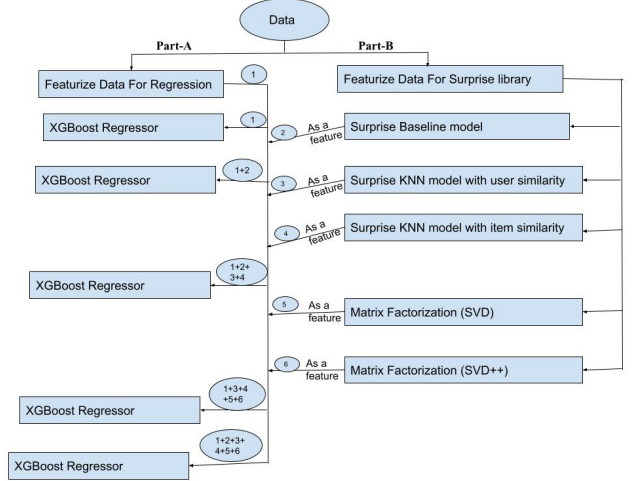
Data

Part-A

Part-B

Featurize Data For Regression

1

Featurize Data For Surprise library

XGBoost Regressor

1

2

As a feature

Surprise Baseline model

XGBoost Regressor

1+2

3

As a feature

Surprise KNN model with user similarity

4

As a feature

Surprise KNN model with item similarity

XGBoost Regressor

1+2+3+4

5

As a feature

Matrix Factorization (SVD)

6

As a feature

Matrix Factorization (SVD++)

XGBoost Regressor

1+3+4+5+6

XGBoost Regressor

1+2+3+4+5+6